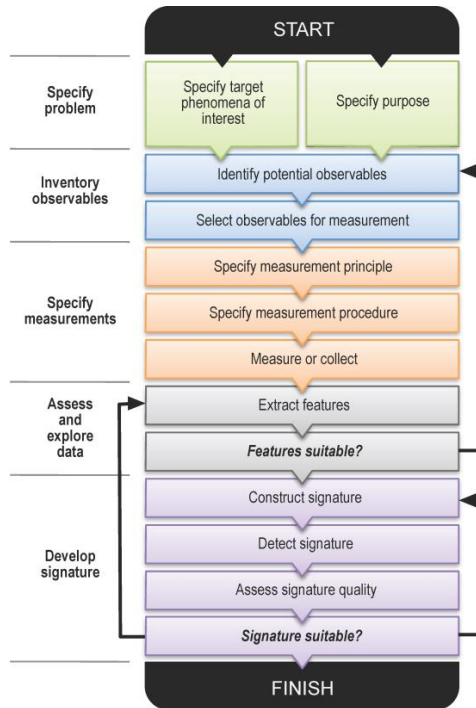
START

Specify problem

Specify target phenomena of interest

Specify purpose

Inventory observables

Identify potential observables

Select observables for measurement

Specify measurements

Specify measurement principle

Specify measurement procedure

Measure or collect

Assess and explore data

Extract features

*Features suitable?*

Develop signature

Construct signature

Detect signature

Assess signature quality

*Signature suitable?*

FINISH